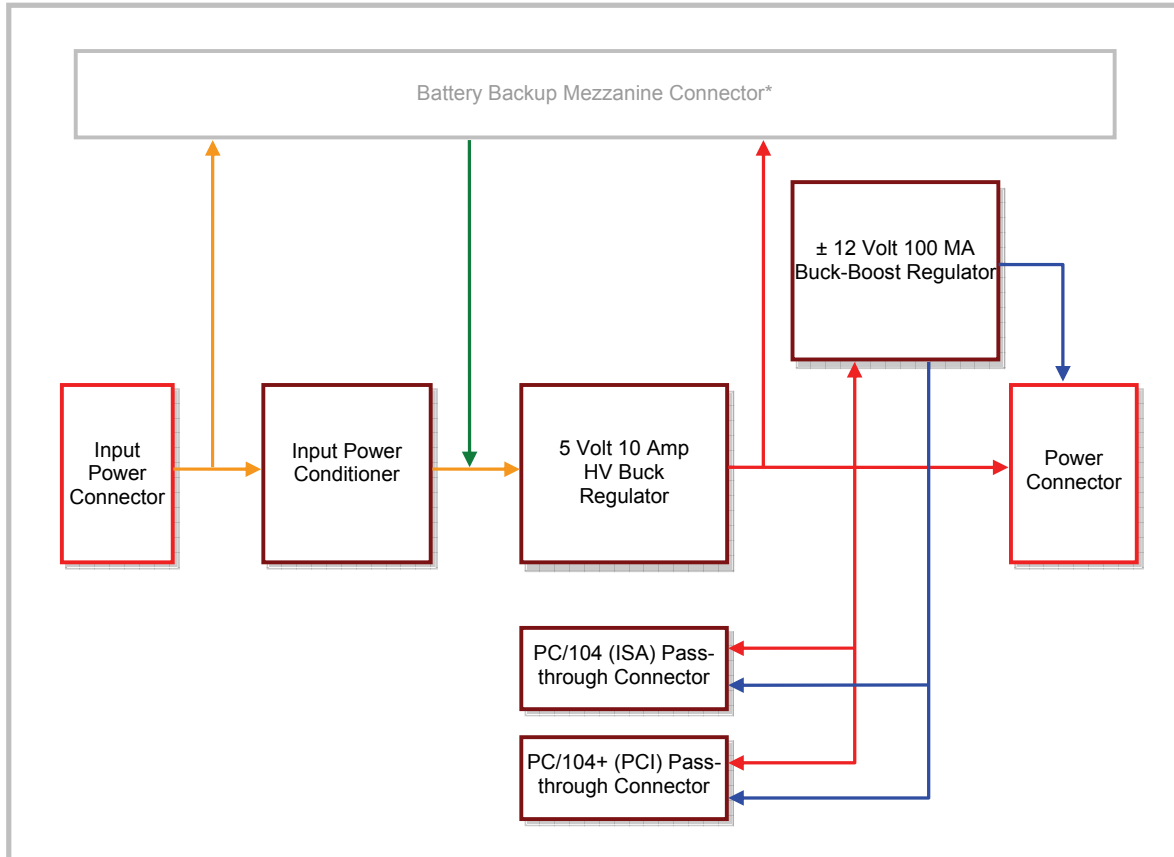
Battery Backup Mezzanine Connector*

± 12 Volt 100 MA Buck-Boost Regulator

Input Power Connector

Input Power Conditioner

5 Volt 10 Amp HV Buck Regulator

Power Connector

PC/104 (ISA) Passthrough Connector

PC/104+ (PCI) Passthrough Connector